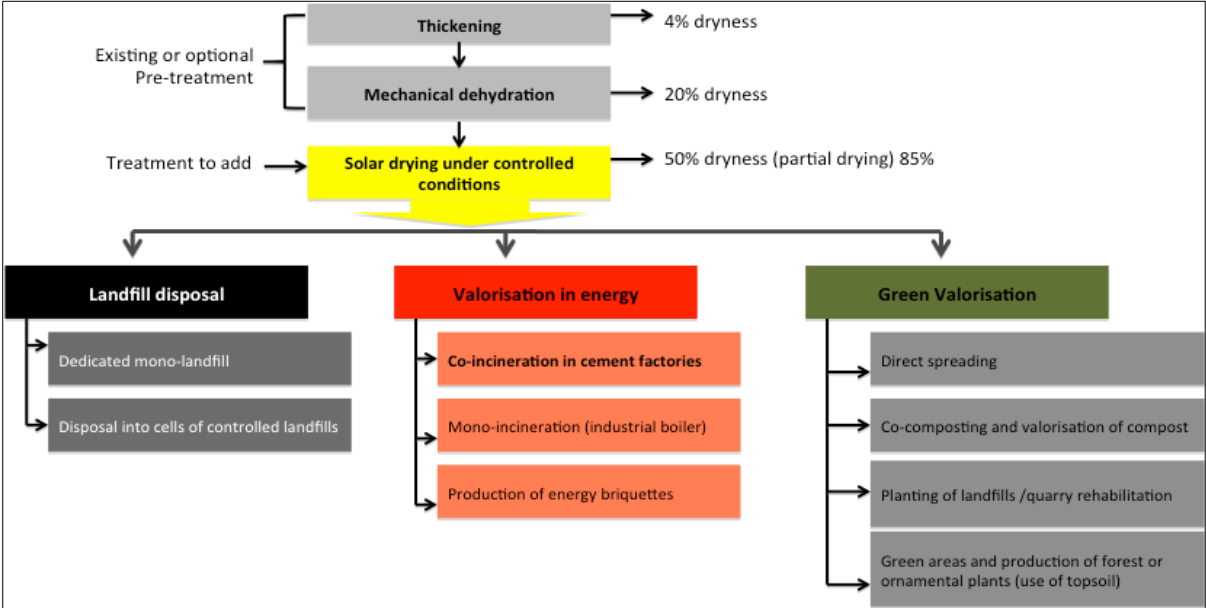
Existing or optional Pre-treatment

Thickening

4% dryness

Mechanical dehydration

20% dryness

Treatment to add

Solar drying under controlled conditions

50% dryness (partial drying) 85%

Landfill disposal

Dedicated mono-landfill

Disposal into cells of controlled landfills

Valorisation in energy

Co-incineration in cement factories

Mono-incineration (industrial boiler)

Production of energy briquettes

Green Valorisation

Direct spreading

Co-composting and valorisation of compost

Planting of landfills /quarry rehabilitation

Green areas and production of forest or ornamental plants (use of topsoil)